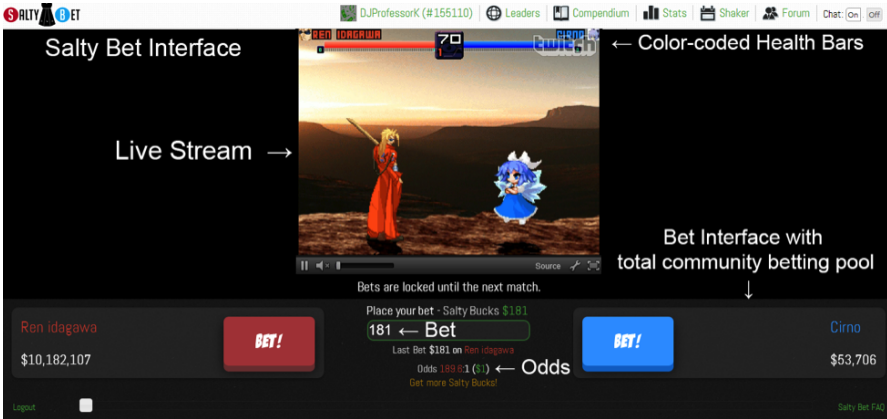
SALTY BET

DJProfessorK (#155110) Leaders Compendium Stats Shaker Forum Chat: On Off

Salty Bet Interface

REN IDAGAWA 70 CIRNO

twitch

← Color-coded Health Bars

Live Stream →

Source

Bet Interface with total community betting pool
↓

Bets are locked until the next match.

Ren idagawa

$10,182,107

BET!

Place your bet - Salty Bucks $181

181 ← Bet

Last Bet $181 on Ren idagawa

Odds 189.6:1 ($1) ← Odds

Get more Salty Bucks!

BET!

Cirno

$53,706

Logout

Salty Bet FAQ